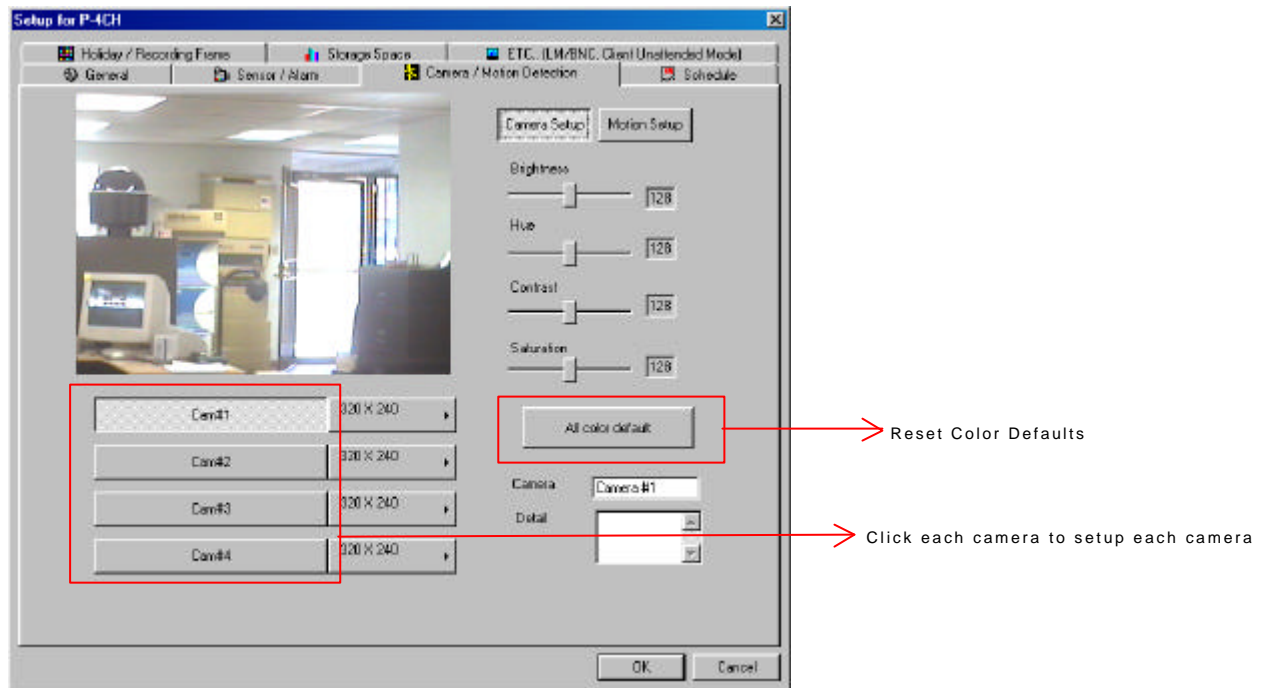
Setup for P-4CH

Holiday / Recording Frame
Storage Space
ETC. (LM/BNC, Client Unattended Mode)
General
Sensor / Alarm
Camera / Motion Detection
Schedule

Camera Setup
Motion Setup

Brightness
128
Hue
128
Contrast
128
Saturation
128

Cam#1
320 X 240
Cam#2
320 X 240
Cam#3
320 X 240
Cam#4
320 X 240

All color default

Reset Color Defaults

Camera
Camera #1
Detail

Click each camera to setup each camera

OK
Cancel